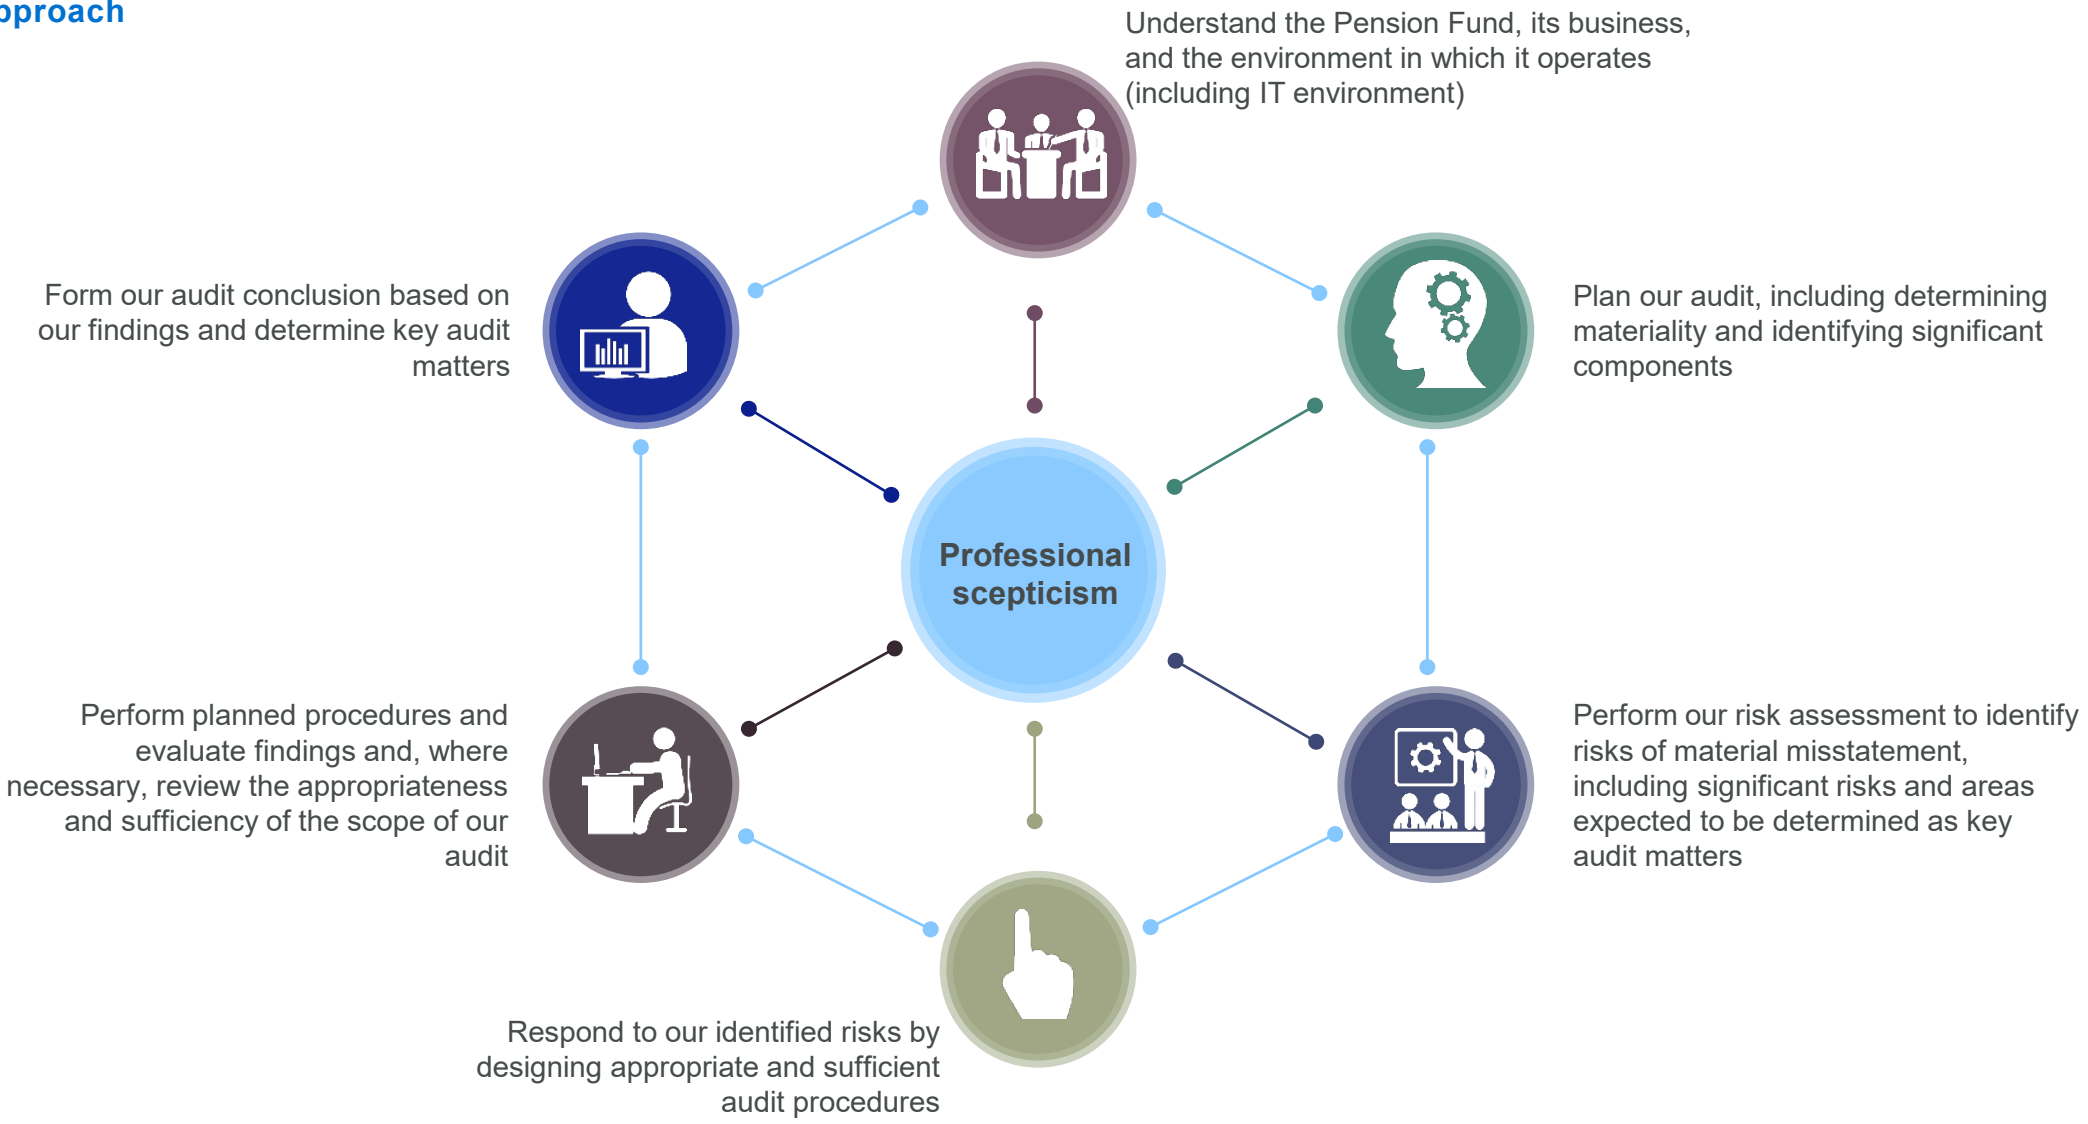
pproach

Understand the Pension Fund, its business, and the environment in which it operates (including IT environment)

Form our audit conclusion based on our findings and determine key audit matters

Plan our audit, including determining materiality and identifying significant components

Professional scepticism

Perform planned procedures and evaluate findings and, where necessary, review the appropriateness and sufficiency of the scope of our audit

Perform our risk assessment to identify risks of material misstatement, including significant risks and areas expected to be determined as key audit matters

Respond to our identified risks by designing appropriate and sufficient audit procedures